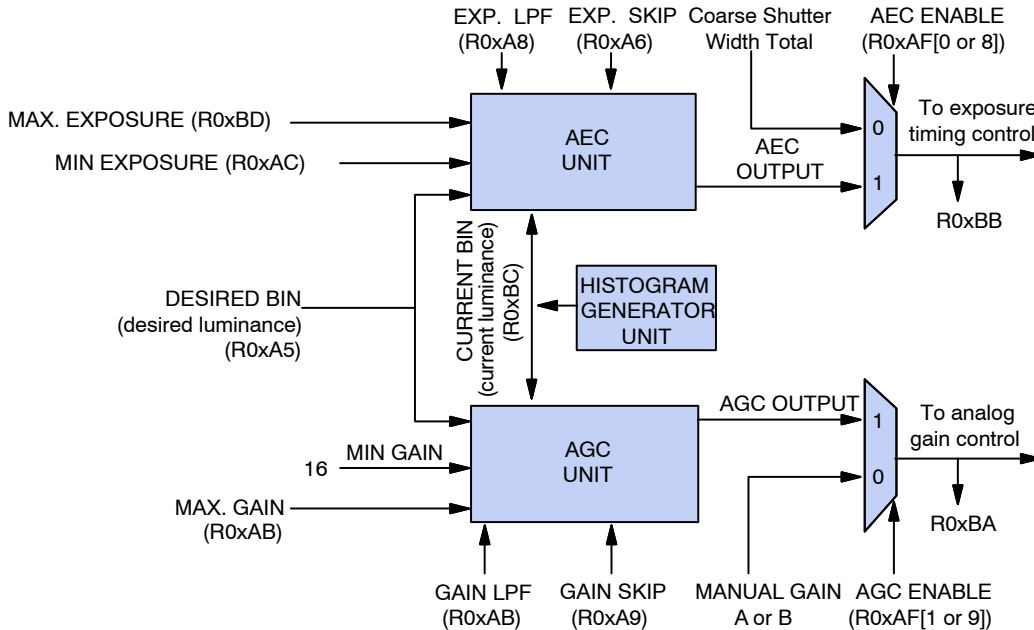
EXP. LPF (R0xA8)

EXP. SKIP (R0xA6)

Coarse Shutter Width Total

AEC ENABLE (R0xAF[0 or 8])

MAX. EXPOSURE (R0xBD)

MIN EXPOSURE (R0xAC)

AEC UNIT

AEC OUTPUT

0

1

To exposure timing control

R0xBB

CURRENT BIN (current luminance) (R0xBC)

HISTOGRAM GENERATOR UNIT

DESIRED BIN (desired luminance) (R0xA5)

AGC OUTPUT

1

0

To analog gain control

R0xBA

16

MIN GAIN

AGC UNIT

MAX. GAIN (R0xAB)

GAIN LPF (R0xAB)

GAIN SKIP (R0xA9)

MANUAL GAIN A or B

AGC ENABLE (R0xAF[1 or 9])